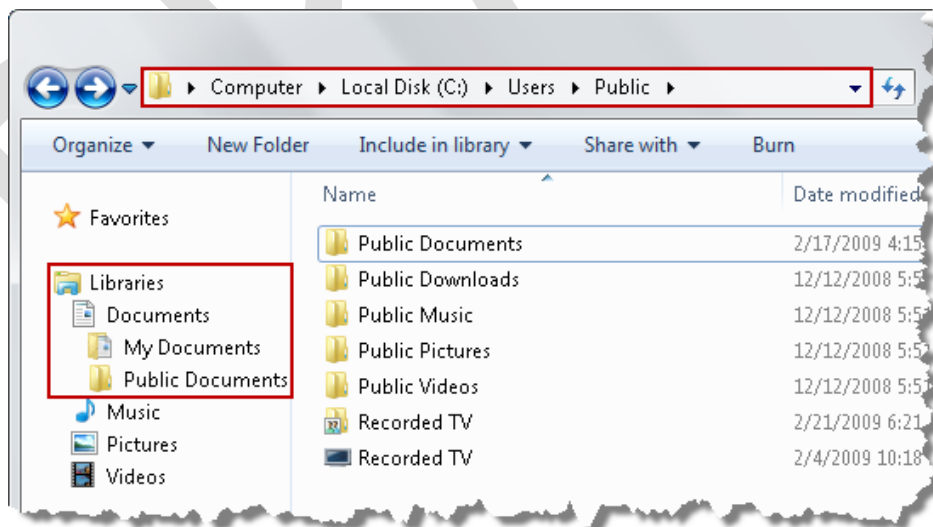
▸ Computer ▸ Local Disk (C:) ▸ Users ▸ Public ▸

Organize ▾ New Folder Include in library ▾ Share with ▾ Burn

Favorites

Libraries
Documents
My Documents
Public Documents
Music
Pictures
Videos

| Name | Date modified |
|---|---|
| Public Documents | 2/17/2009 4:15 |
| Public Downloads | 12/12/2008 5:5 |
| Public Music | 12/12/2008 5:5 |
| Public Pictures | 12/12/2008 5:52 |
| Public Videos | 12/12/2008 5:51 |
| Recorded TV | 2/21/2009 6:21 |
| Recorded TV | 2/4/2009 10:18 |